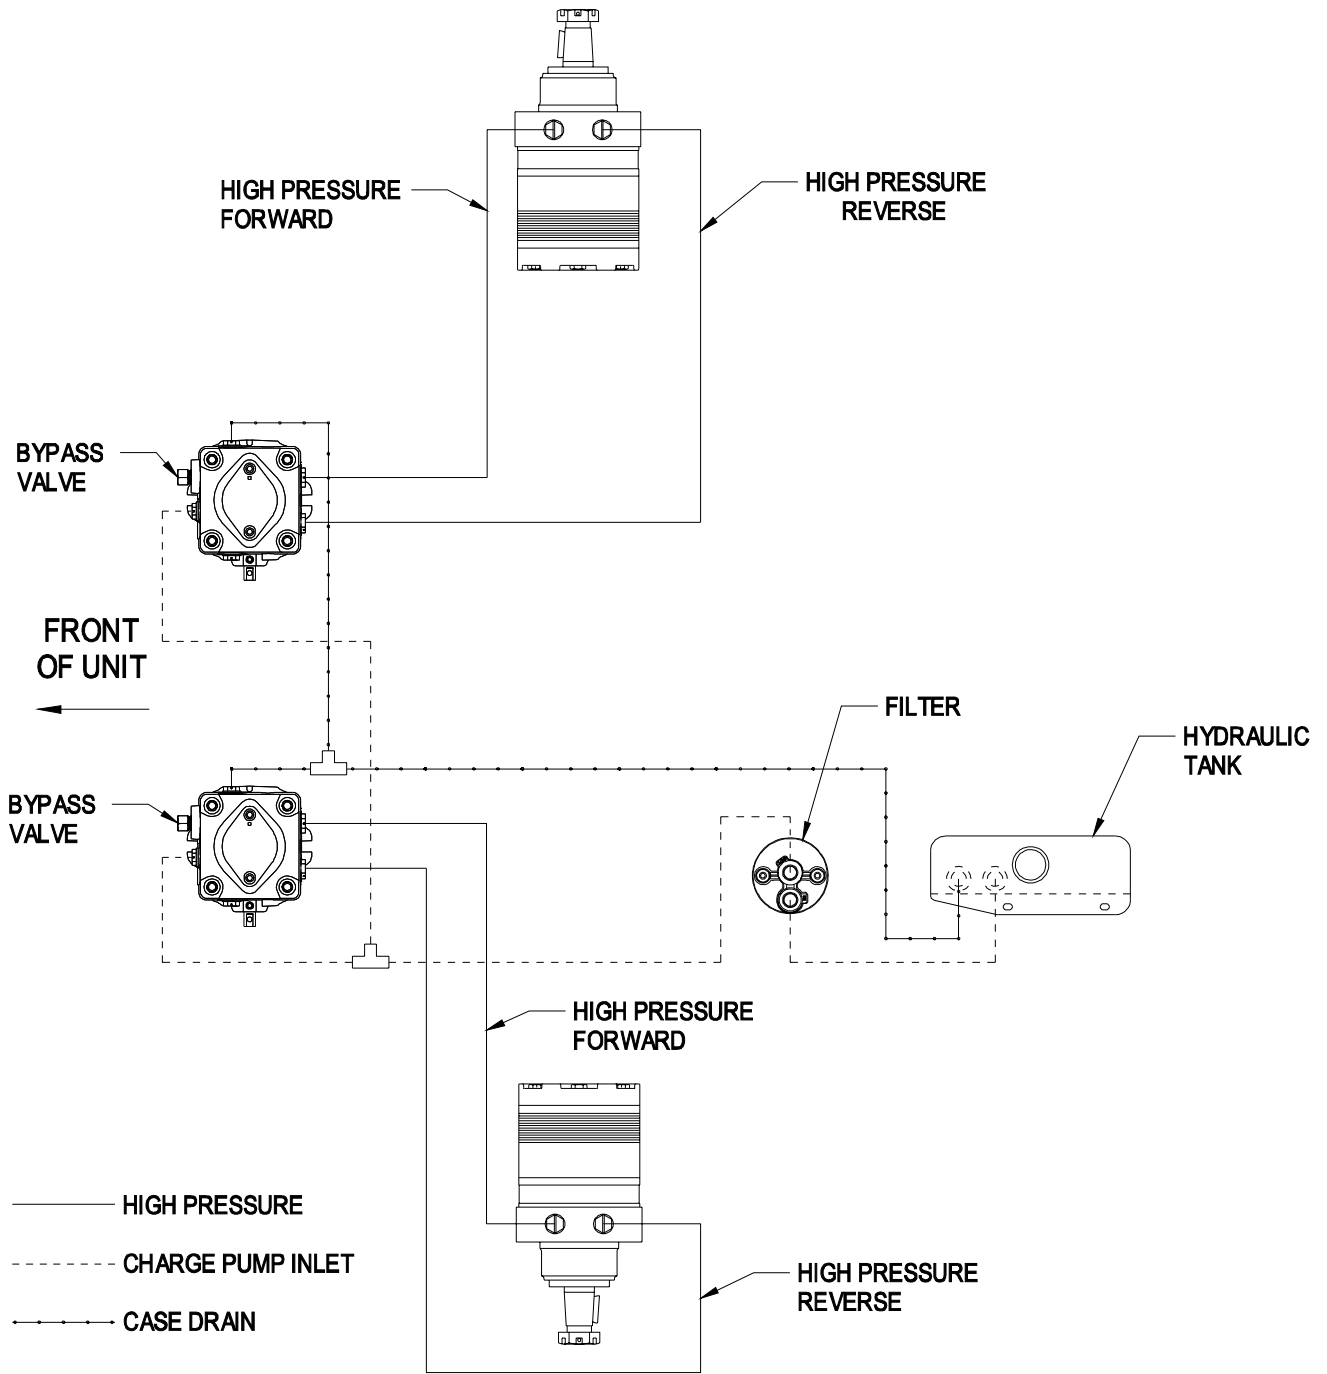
HIGH PRESSURE FORWARD

HIGH PRESSURE REVERSE

BYPASS VALVE

FRONT OF UNIT

FILTER

HYDRAULIC TANK

BYPASS VALVE

HIGH PRESSURE FORWARD

HIGH PRESSURE

CHARGE PUMP INLET

CASE DRAIN

HIGH PRESSURE REVERSE